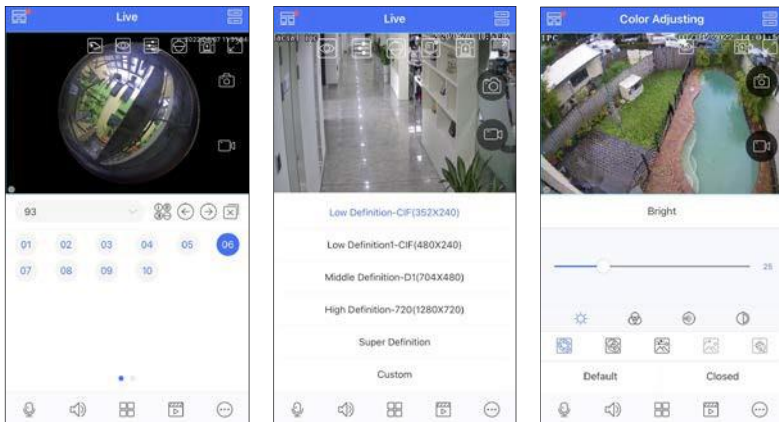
Live

93

01 02 03 04 05 06

07 08 09 10

Live

Low Definition-CIF(352X240)

Low Definition1-CIF(480X240)

Middle Definition-D1(704X480)

High Definition-720(1280X720)

Super Definition

Custom

Color Adjusting

IPC

Bright

25

Default

Closed